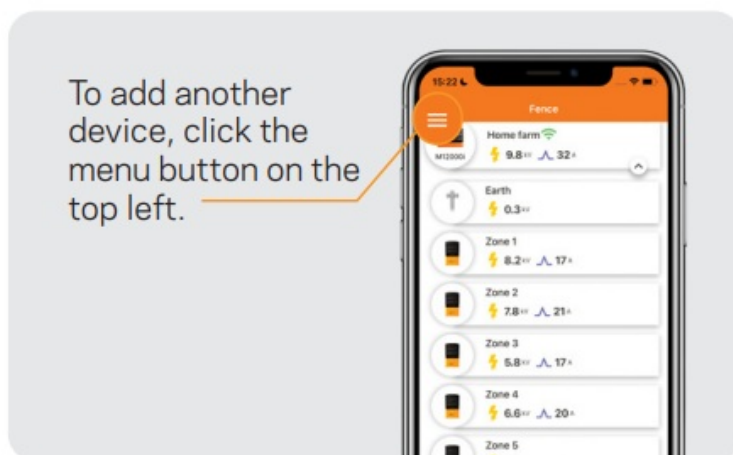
To add another device, click the menu button on the top left.

15:22

Fence

M1200i

Home farm

9.8kV 32A

Earth

0.3kV

Zone 1

8.2kV 17A

Zone 2

7.8kV 21A

Zone 3

5.8kV 17A

Zone 4

6.6kV 20A

Zone 5